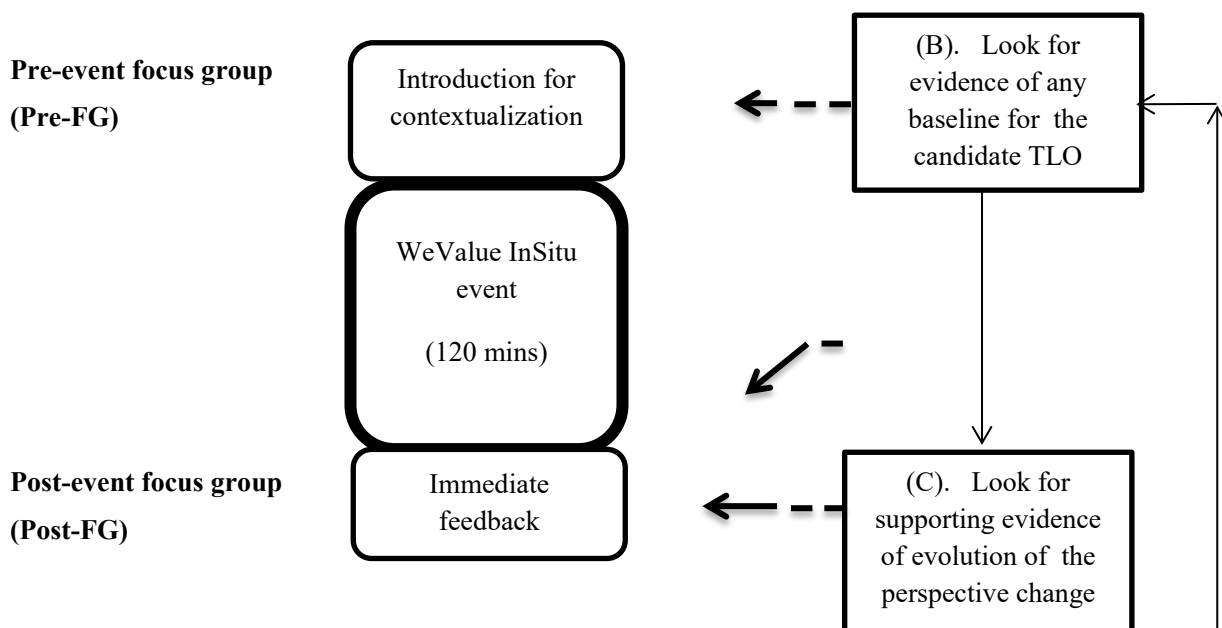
**Pre-event focus group (Pre-FG)**

Introduction for contextualization

(B). Look for evidence of any baseline for the candidate TLO

WeValue InSitu event

(120 mins)

**Post-event focus group (Post-FG)**

Immediate feedback

(C). Look for supporting evidence of evolution of the perspective change